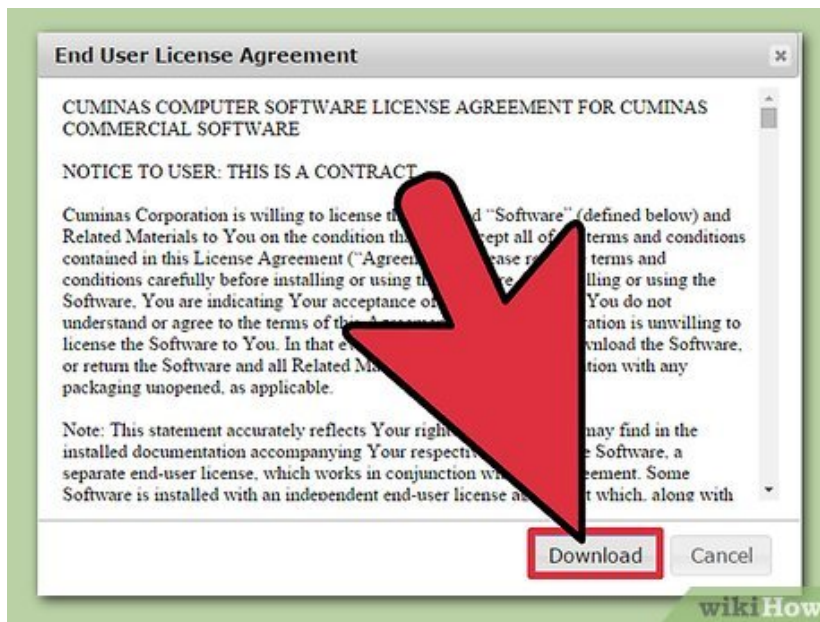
End User License Agreement

×

CUMINAS COMPUTER SOFTWARE LICENSE AGREEMENT FOR CUMINAS COMMERCIAL SOFTWARE

NOTICE TO USER: THIS IS A CONTRACT.

Cuminas Corporation is willing to license th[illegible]d "Software" (defined below) and Related Materials to You on the condition th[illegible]ept all of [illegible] terms and conditions contained in this License Agreement ("Agree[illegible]ease r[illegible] terms and conditions carefully before installing or using t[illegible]lling or using the Software, You are indicating Your acceptance o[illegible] You do not understand or agree to the terms of thi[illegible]ration is unwilling to license the Software to You. In that e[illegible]wnload the Software, or return the Software and all Related M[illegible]tion with any packaging unopened, as applicable.

Note: This statement accurately reflects Your righ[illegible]may find in the installed documentation accompanying Your respecti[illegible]e Software, a separate end-user license, which works in conjunction w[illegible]eement. Some Software is installed with an independent end-user license a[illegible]t which, along with

Download

Cancel

wikiHow